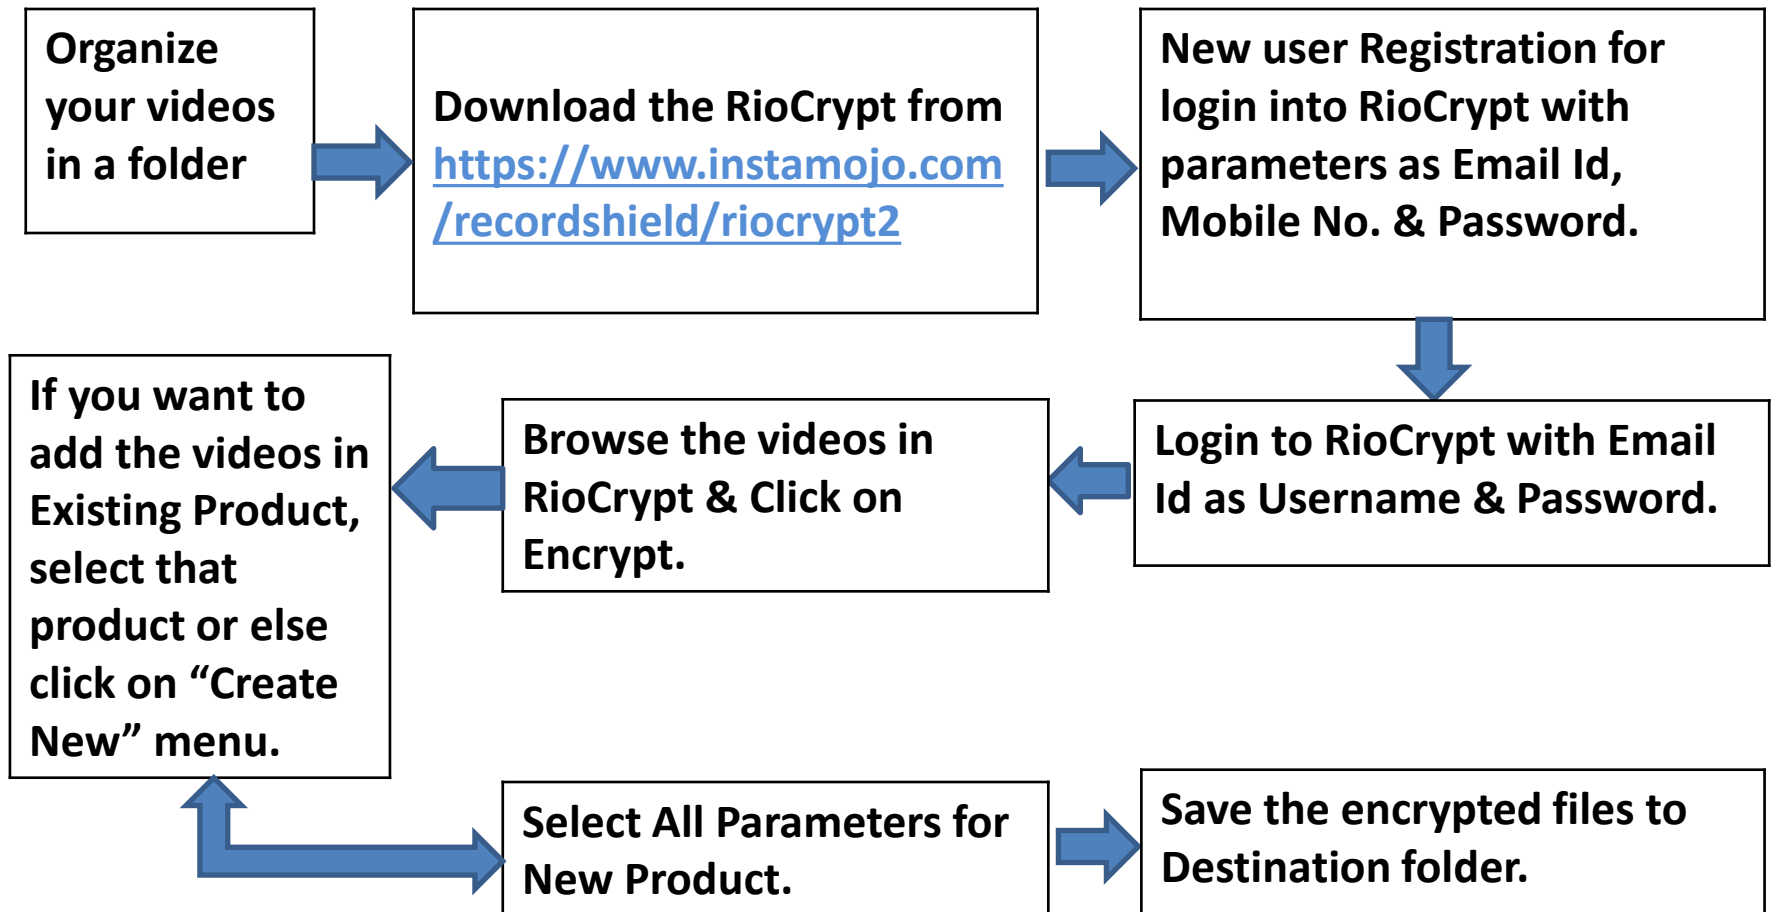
Organize your videos in a folder

Download the RioCrypt from https://www.instamojo.com/recordshield/riocrypt2

New user Registration for login into RioCrypt with parameters as Email Id, Mobile No. & Password.

Login to RioCrypt with Email Id as Username & Password.

Browse the videos in RioCrypt & Click on Encrypt.

If you want to add the videos in Existing Product, select that product or else click on “Create New” menu.

Select All Parameters for New Product.

Save the encrypted files to Destination folder.